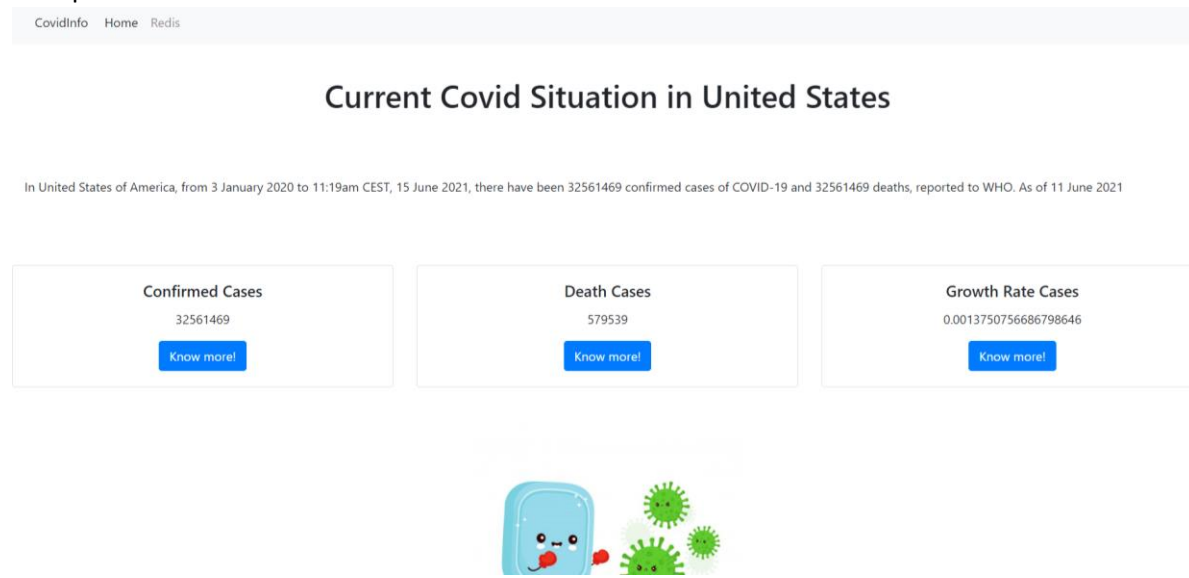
CovidInfo Home Redis

Current Covid Situation in United States

In United States of America, from 3 January 2020 to 11:19am CEST, 15 June 2021, there have been 32561469 confirmed cases of COVID-19 and 32561469 deaths, reported to WHO. As of 11 June 2021

Confirmed Cases
32561469
Know more!

Death Cases
579539
Know more!

Growth Rate Cases
0.0013750756686798646
Know more!